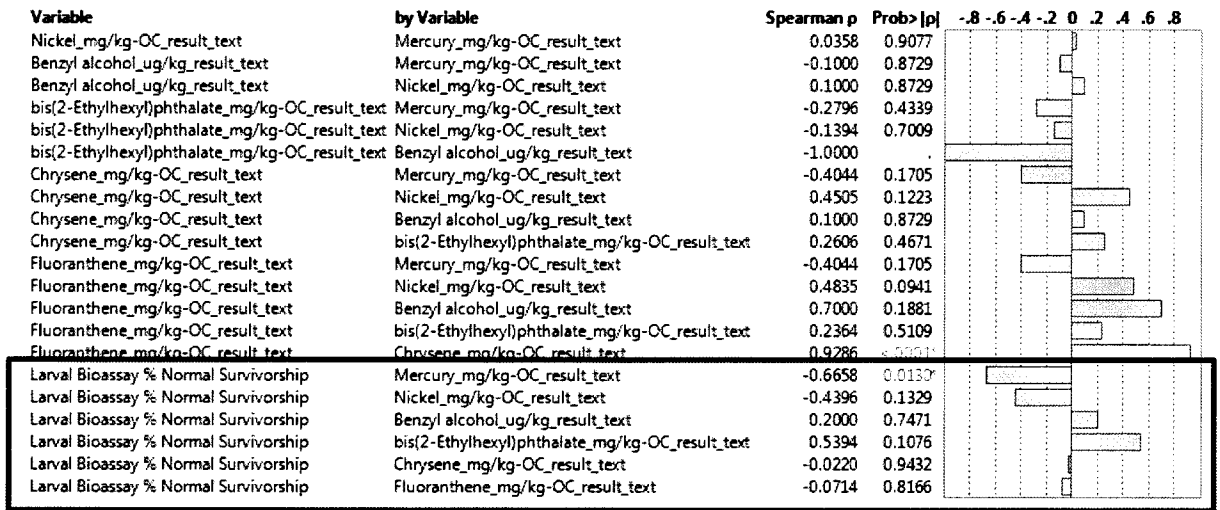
| Variable | by Variable | Spearman ρ | Prob>\|ρ\| | -.8 -.6 -.4 -.2 0 .2 .4 .6 .8 |
|---|---|---|---|---|
| Nickel_mg/kg-OC_result_text | Mercury_mg/kg-OC_result_text | 0.0358 | 0.9077 | |
| Benzyl alcohol_ug/kg_result_text | Mercury_mg/kg-OC_result_text | -0.1000 | 0.8729 | |
| Benzyl alcohol_ug/kg_result_text | Nickel_mg/kg-OC_result_text | 0.1000 | 0.8729 | |
| bis(2-Ethylhexyl)phthalate_mg/kg-OC_result_text | Mercury_mg/kg-OC_result_text | -0.2796 | 0.4339 | |
| bis(2-Ethylhexyl)phthalate_mg/kg-OC_result_text | Nickel_mg/kg-OC_result_text | -0.1394 | 0.7009 | |
| bis(2-Ethylhexyl)phthalate_mg/kg-OC_result_text | Benzyl alcohol_ug/kg_result_text | -1.0000 | . | |
| Chrysene_mg/kg-OC_result_text | Mercury_mg/kg-OC_result_text | -0.4044 | 0.1705 | |
| Chrysene_mg/kg-OC_result_text | Nickel_mg/kg-OC_result_text | 0.4505 | 0.1223 | |
| Chrysene_mg/kg-OC_result_text | Benzyl alcohol_ug/kg_result_text | 0.1000 | 0.8729 | |
| Chrysene_mg/kg-OC_result_text | bis(2-Ethylhexyl)phthalate_mg/kg-OC_result_text | 0.2606 | 0.4671 | |
| Fluoranthene_mg/kg-OC_result_text | Mercury_mg/kg-OC_result_text | -0.4044 | 0.1705 | |
| Fluoranthene_mg/kg-OC_result_text | Nickel_mg/kg-OC_result_text | 0.4835 | 0.0941 | |
| Fluoranthene_mg/kg-OC_result_text | Benzyl alcohol_ug/kg_result_text | 0.7000 | 0.1881 | |
| Fluoranthene_mg/kg-OC_result_text | bis(2-Ethylhexyl)phthalate_mg/kg-OC_result_text | 0.2364 | 0.5109 | |
| Fluoranthene_mg/kg-OC_result_text | Chrysene_mg/kg-OC_result_text | 0.9286 | <.0001* | |
| Larval Bioassay % Normal Survivorship | Mercury_mg/kg-OC_result_text | -0.6658 | 0.0130* | |
| Larval Bioassay % Normal Survivorship | Nickel_mg/kg-OC_result_text | -0.4396 | 0.1329 | |
| Larval Bioassay % Normal Survivorship | Benzyl alcohol_ug/kg_result_text | 0.2000 | 0.7471 | |
| Larval Bioassay % Normal Survivorship | bis(2-Ethylhexyl)phthalate_mg/kg-OC_result_text | 0.5394 | 0.1076 | |
| Larval Bioassay % Normal Survivorship | Chrysene_mg/kg-OC_result_text | -0.0220 | 0.9432 | |
| Larval Bioassay % Normal Survivorship | Fluoranthene_mg/kg-OC_result_text | -0.0714 | 0.8166 | |